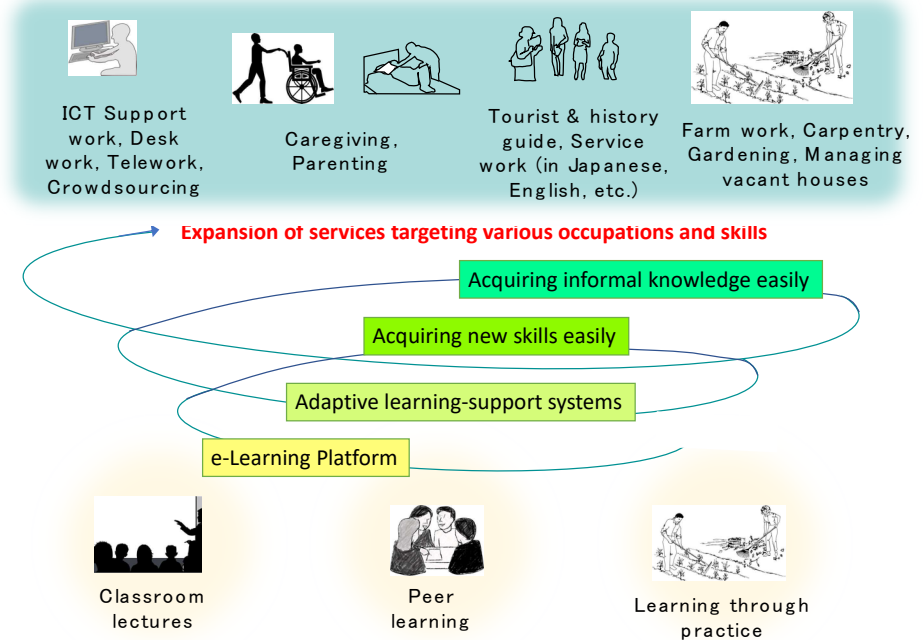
ICT Support work, Desk work, Telework, Crowdsourcing

Caregiving, Parenting

Tourist & history guide, Service work (in Japanese, English, etc.)

Farm work, Carpentry, Gardening, Managing vacant houses

Expansion of services targeting various occupations and skills

Acquiring informal knowledge easily

Acquiring new skills easily

Adaptive learning-support systems

e-Learning Platform

Classroom lectures

Peer learning

Learning through practice